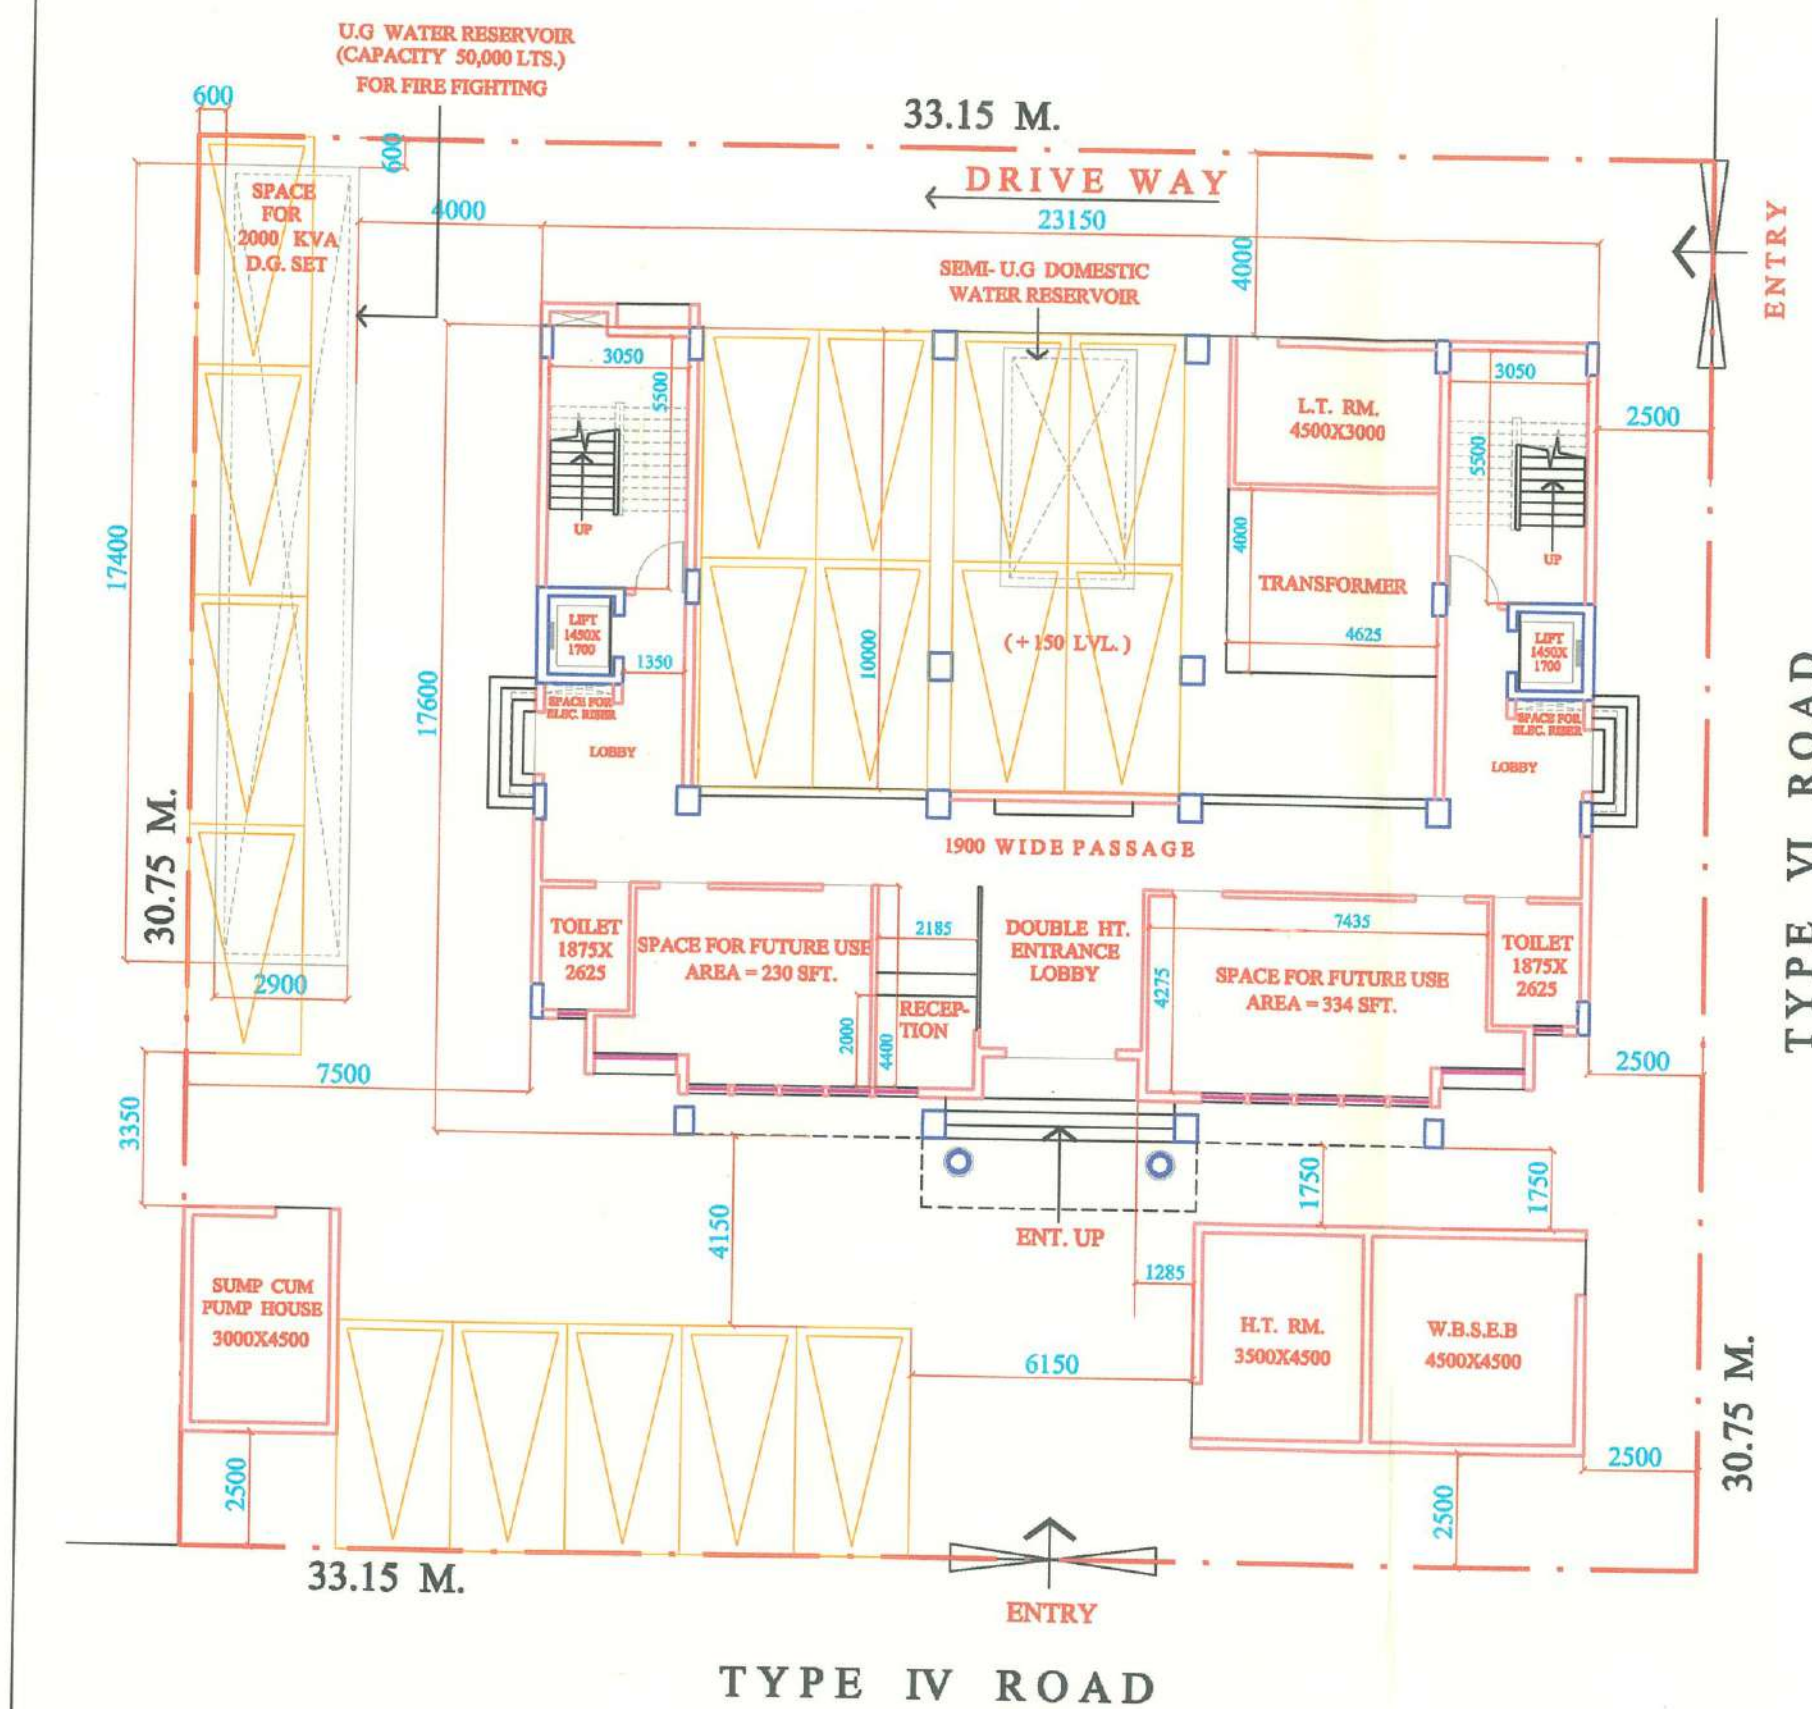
U.G WATER RESERVOIR
(CAPACITY 50,000 LTS.)
FOR FIRE FIGHTING

600

600

33.15 M.

DRIVE WAY

ENTRY

SPACE FOR 2000 KVA D.G. SET

4000

23150

4000

SEMI- U.G DOMESTIC WATER RESERVOIR

3050

5500

UP

3050

L.T. RM. 4500X3000

2500

5500

UP

4000

TRANSFORMER

4625

17400

LIFT 1450X 1700

1350

10000

(+150 LVL.)

LIFT 1450X 1700

17600

SPACE FOR ELEC. RISER

LOBBY

SPACE FOR ELEC. RISER

LOBBY

TYPE VI ROAD

30.75 M.

1900 WIDE PASSAGE

TOILET 1875X 2625

SPACE FOR FUTURE USE AREA = 230 SFT.

2185

DOUBLE HT. ENTRANCE LOBBY

7435

TOILET 1875X 2625

2900

4275

SPACE FOR FUTURE USE AREA = 334 SFT.

RECEP-TION

2000

4400

7500

2500

3350

4150

1750

1750

ENT. UP

1285

SUMP CUM PUMP HOUSE 3000X4500

H.T. RM. 3500X4500

W.B.S.E.B 4500X4500

6150

2500

30.75 M.

2500

2500

33.15 M.

ENTRY

TYPE IV ROAD